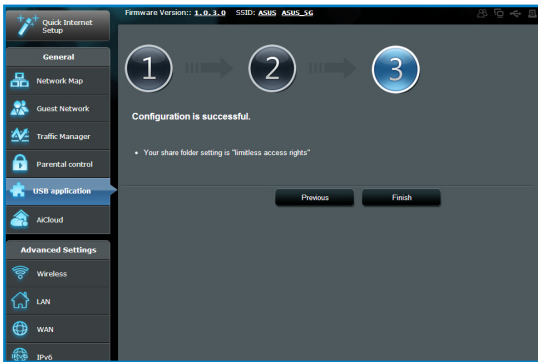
Quick Internet Setup

Firmware Version:: 1.0.3.0 SSID: ASUS ASUS_5G

General

Network Map

Guest Network

Traffic Manager

Parental control

USB application

AiCloud

Advanced Settings

Wireless

LAN

WAN

IPv6

1

2

3

Configuration is successful.

• Your share folder setting is "limitless access rights"

Previous

Finish